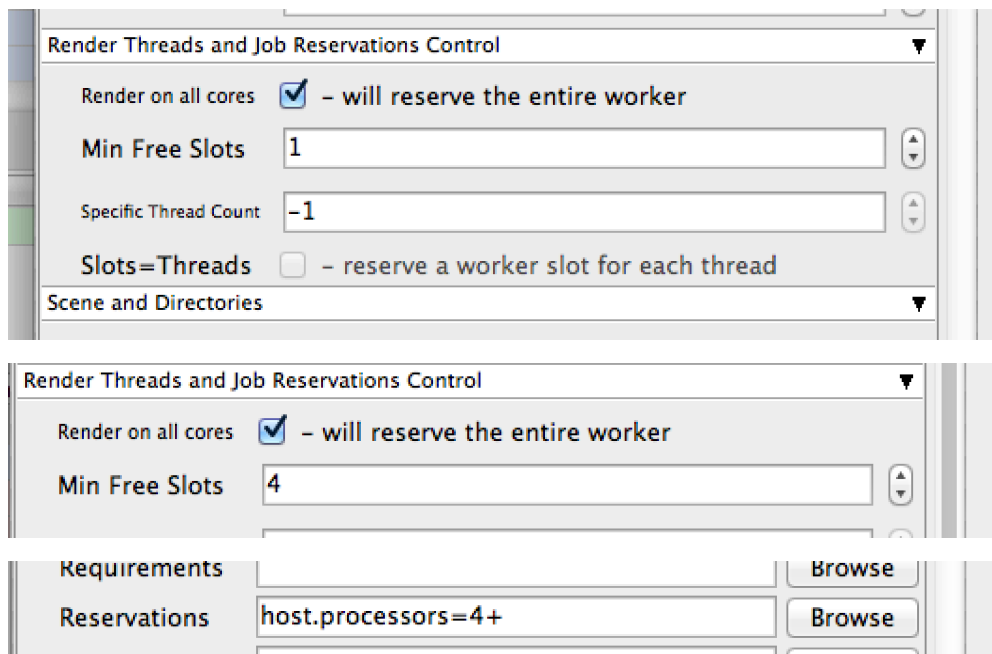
Render Threads and Job Reservations Control

Render on all cores – will reserve the entire worker

Min Free Slots 1

Specific Thread Count -1

Slots=Threads – reserve a worker slot for each thread

Scene and Directories

Render Threads and Job Reservations Control

Render on all cores – will reserve the entire worker

Min Free Slots 4

Requirements Browse

Reservations host.processors=4+ Browse